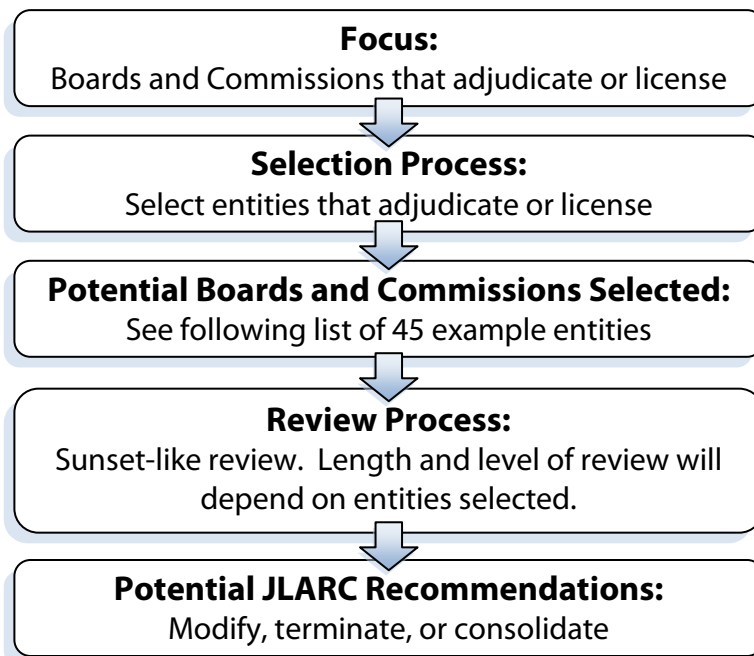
**Focus:**
Boards and Commissions that adjudicate or license

**Selection Process:**
Select entities that adjudicate or license

**Potential Boards and Commissions Selected:**
See following list of 45 example entities

**Review Process:**
Sunset-like review. Length and level of review will depend on entities selected.

**Potential JLARC Recommendations:**
Modify, terminate, or consolidate